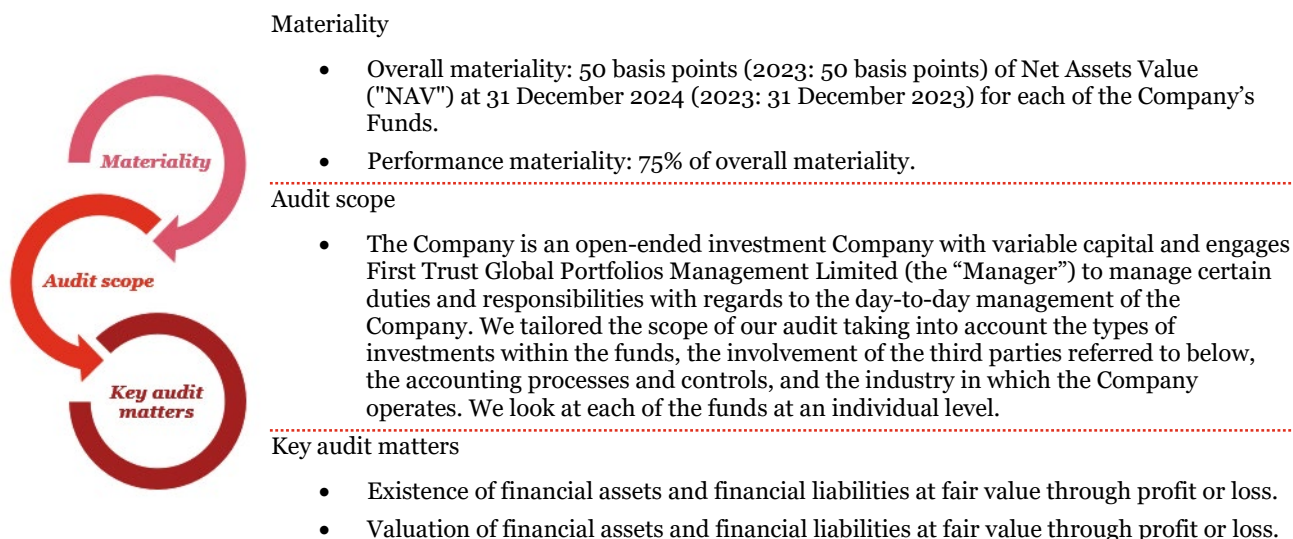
Materiality

Audit scope

Key audit matters

Materiality

- Overall materiality: 50 basis points (2023: 50 basis points) of Net Assets Value ("NAV") at 31 December 2024 (2023: 31 December 2023) for each of the Company's Funds.
- Performance materiality: 75% of overall materiality.

Audit scope

- The Company is an open-ended investment Company with variable capital and engages First Trust Global Portfolios Management Limited (the "Manager") to manage certain duties and responsibilities with regards to the day-to-day management of the Company. We tailored the scope of our audit taking into account the types of investments within the funds, the involvement of the third parties referred to below, the accounting processes and controls, and the industry in which the Company operates. We look at each of the funds at an individual level.

Key audit matters

- Existence of financial assets and financial liabilities at fair value through profit or loss.
- Valuation of financial assets and financial liabilities at fair value through profit or loss.